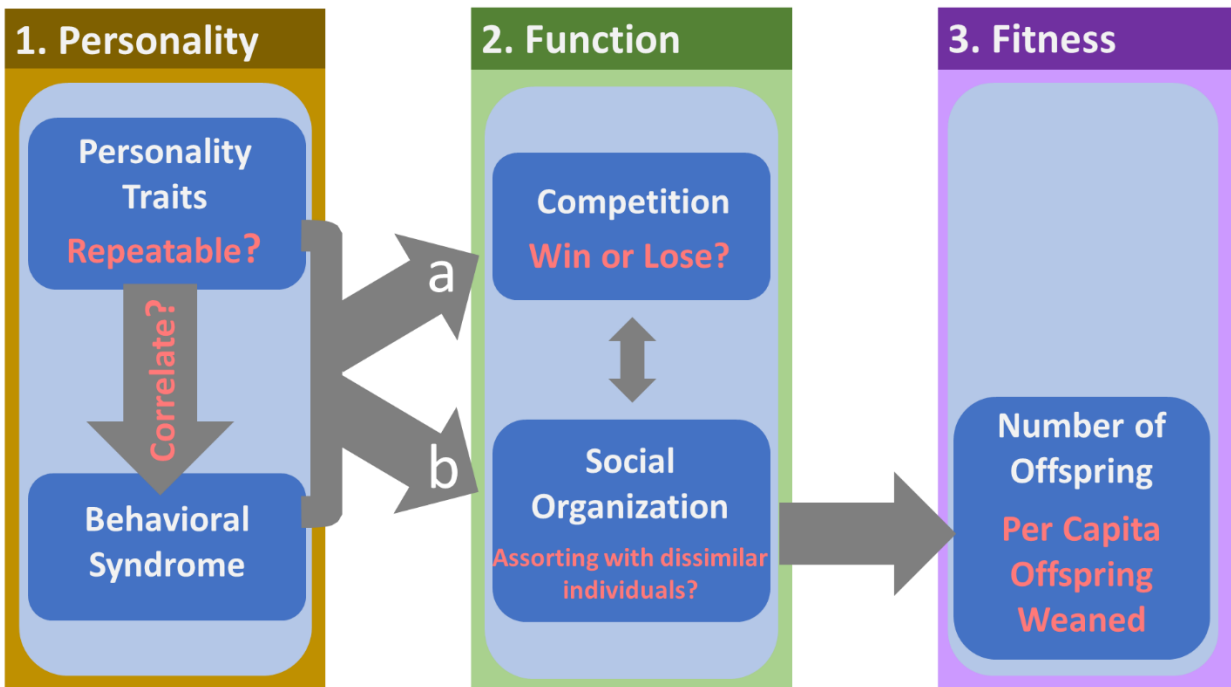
1. Personality

Personality Traits
Repeatable?

Correlate?

Behavioral Syndrome

a

b

2. Function

Competition
Win or Lose?

Social Organization
Assorting with dissimilar individuals?

3. Fitness

Number of Offspring
Per Capita Offspring Weaned